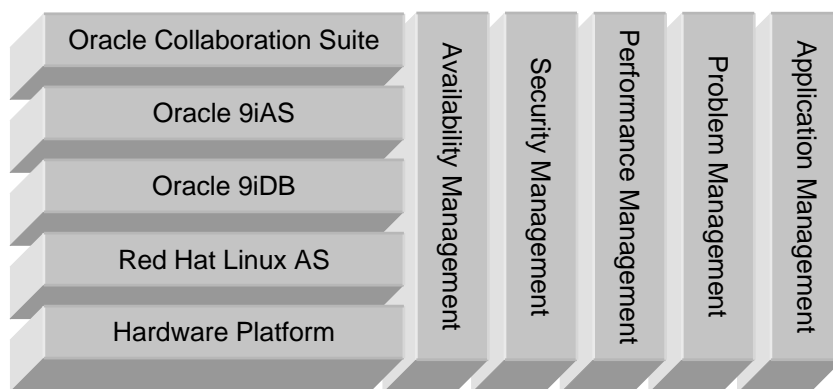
Oracle Collaboration Suite

Oracle 9iAS

Oracle 9iDB

Red Hat Linux AS

Hardware Platform

Availability Management

Security Management

Performance Management

Problem Management

Application Management